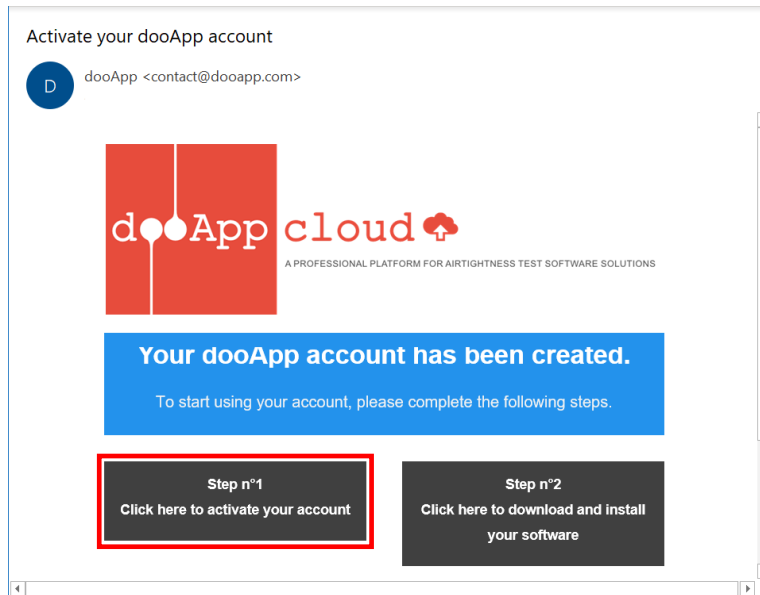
Activate your dooApp account

D

dooApp <contact@dooapp.com>

dooApp cloud

A PROFESSIONAL PLATFORM FOR AIRTIGHTNESS TEST SOFTWARE SOLUTIONS

Your dooApp account has been created.

To start using your account, please complete the following steps.

Step n°1
Click here to activate your account

Step n°2
Click here to download and install your software